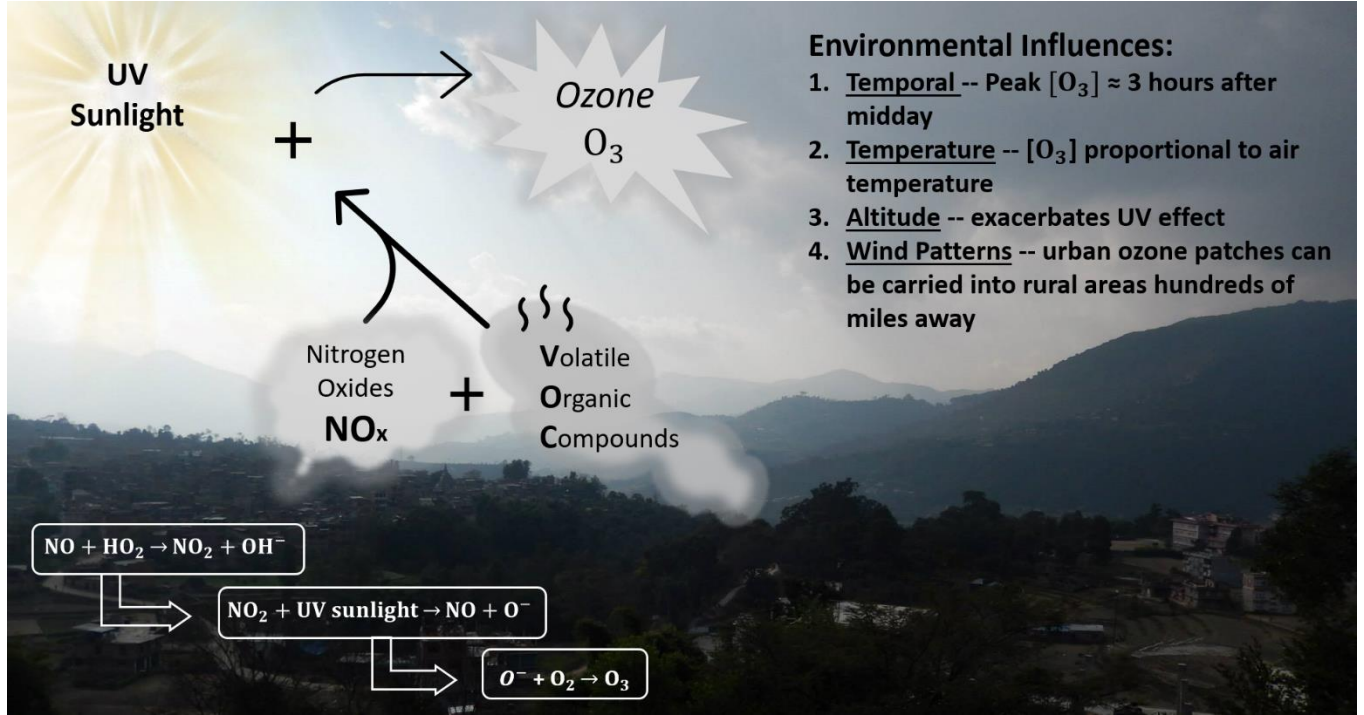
UV Sunlight

+

*Ozone*
$O_3$

Environmental Influences:

1. Temporal -- Peak $[O_3] \approx$ 3 hours after midday
2. Temperature -- $[O_3]$ proportional to air temperature
3. Altitude -- exacerbates UV effect
4. Wind Patterns -- urban ozone patches can be carried into rural areas hundreds of miles away

Nitrogen Oxides
NOx

+

Volatile
Organic
Compounds

$NO + HO_2 \rightarrow NO_2 + OH^-$

$NO_2 + \text{UV sunlight} \rightarrow NO + O^-$

$O^- + O_2 \rightarrow O_3$